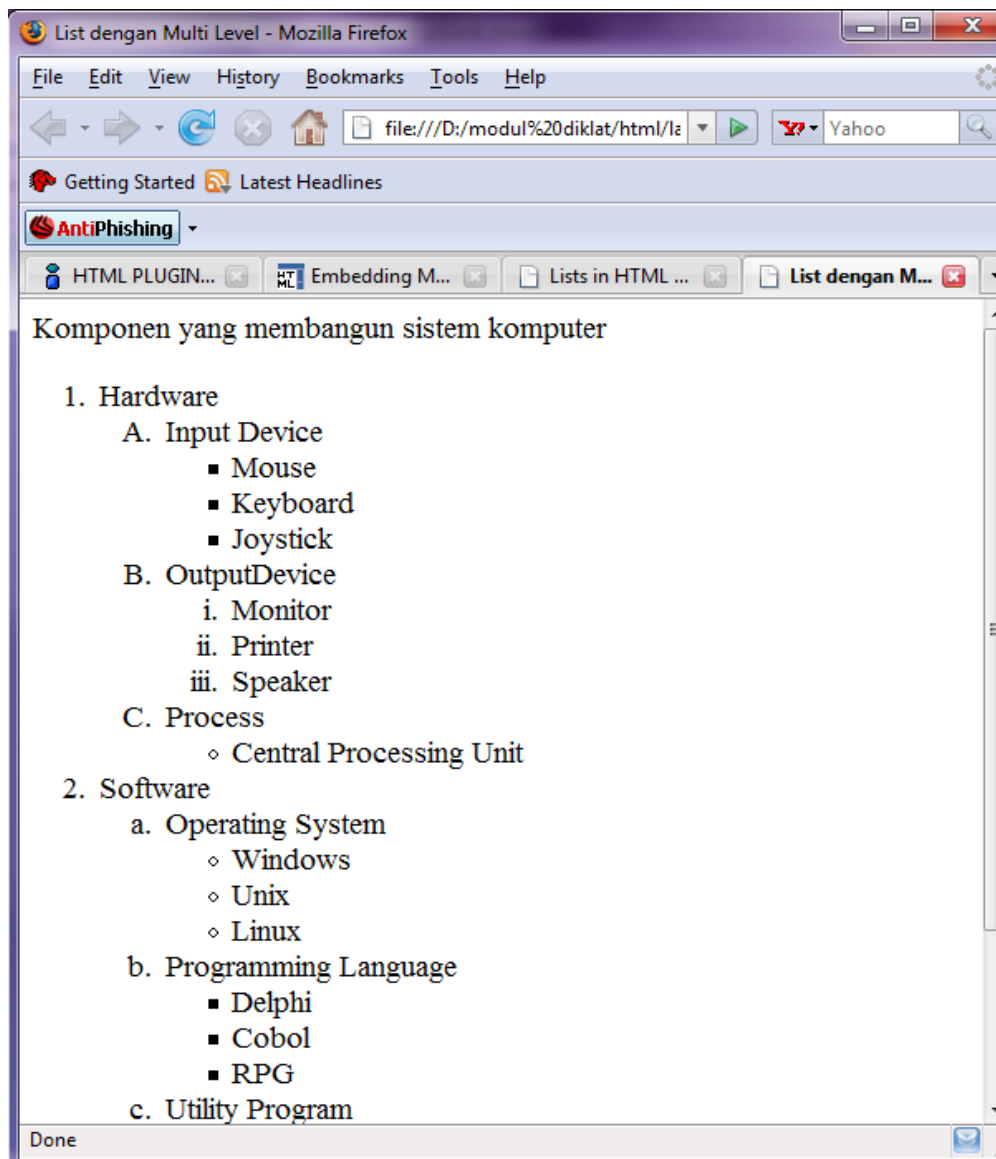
List dengan Multi Level - Mozilla Firefox

File Edit View History Bookmarks Tools Help

file:///D:/modul%20diklat/html/la

Yahoo

Getting Started Latest Headlines

AntiPhishing

HTML PLUGIN... Embedding M... Lists in HTML ... List dengan M...

Komponen yang membangun sistem komputer

1. Hardware
   A. Input Device
      - Mouse
      - Keyboard
      - Joystick
   B. OutputDevice
      i. Monitor
      ii. Printer
      iii. Speaker
   C. Process
      - Central Processing Unit
2. Software
   a. Operating System
      - Windows
      - Unix
      - Linux
   b. Programming Language
      - Delphi
      - Cobol
      - RPG
   c. Utility Program

Done